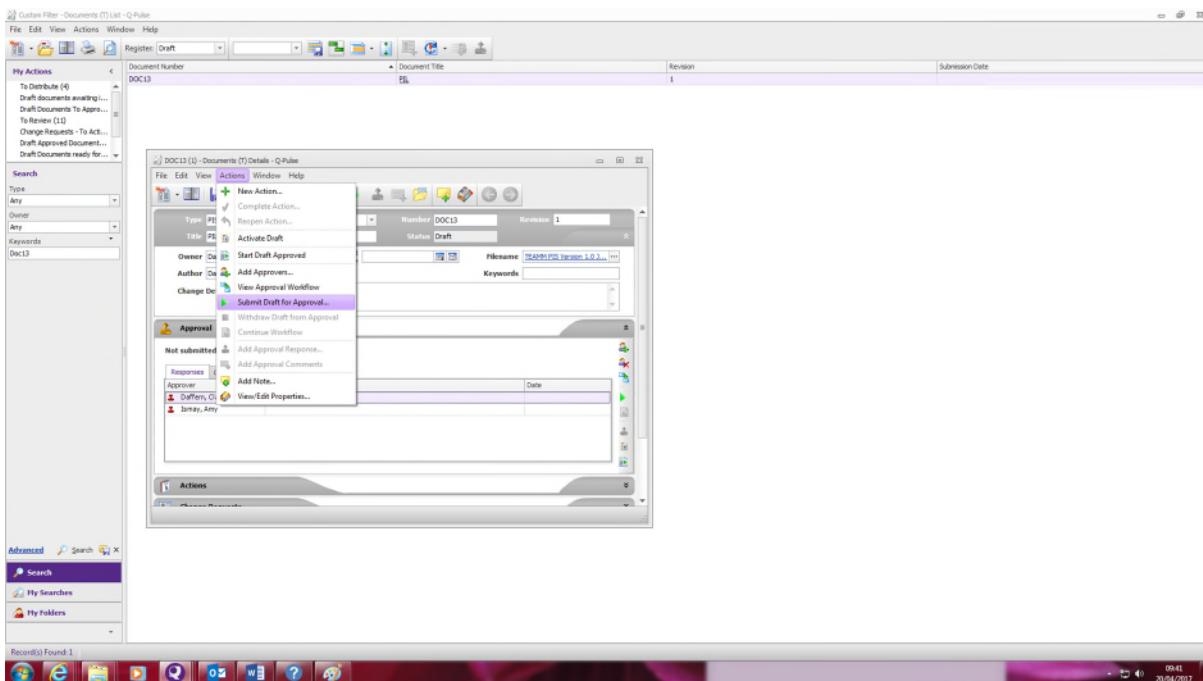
Custom Filter - Documents (T) List - Q-Pulse

File Edit View Actions Window Help

Register: Draft

My Actions

To Distribute (4)
Draft documents awaiting i...
Draft Documents To Appro...
To Review (11)
Change Requests - To Act...
Draft Approved Document...
Draft Documents ready for...

Search

Type
Any
Owner
Any
Keywords
Doc13

| Document Number | Document Title | Revision | Submission Date |
|---|---|---|---|
| DOC13 | PIL | 1 | |

DOC13 (1) - Documents (T) Details - Q-Pulse

File Edit View Actions Window Help

Type PI
Title PI
Number DOC13
Revision 1
Status Draft
Owner Da
Author Da
Change De
Filename TRAMM PIS Version 1.0 2...
Keywords

New Action...
Complete Action...
Reopen Action...
Activate Draft
Start Draft Approved
Add Approvers...
View Approval Workflow
Submit Draft for Approval...
Withdraw Draft from Approval
Continue Workflow
Add Approval Response...
Add Approval Comments
Add Note...
View/Edit Properties...

Approval

Not submitted

Responses

| Approver | | Date |
|---|---|---|
| Daffern, O | | |
| Ismay, Amy | | |

Actions

Advanced Search

Search
My Searches
My Folders

Record(s) Found: 1

09:41
20/04/2017